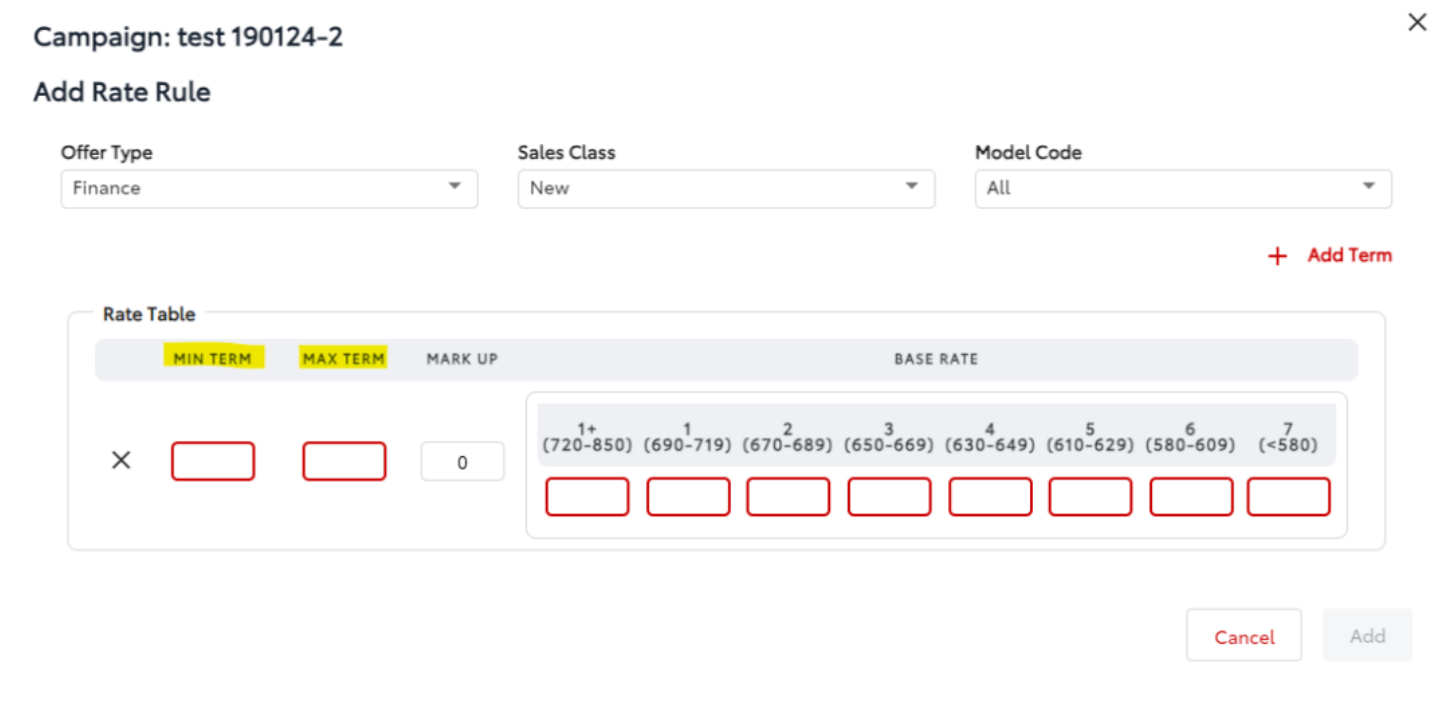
Campaign: test 190124-2

×

Add Rate Rule

Offer Type
Finance

Sales Class
New

Model Code
All

+ Add Term

Rate Table

| | MIN TERM | MAX TERM | MARK UP | BASE RATE |
|---|---|---|---|---|
| × | | | 0 | |

| 1+ (720-850) | 1 (690-719) | 2 (670-689) | 3 (650-669) | 4 (630-649) | 5 (610-629) | 6 (580-609) | 7 (<580) |
|---|---|---|---|---|---|---|---|
| | | | | | | | |

Cancel

Add